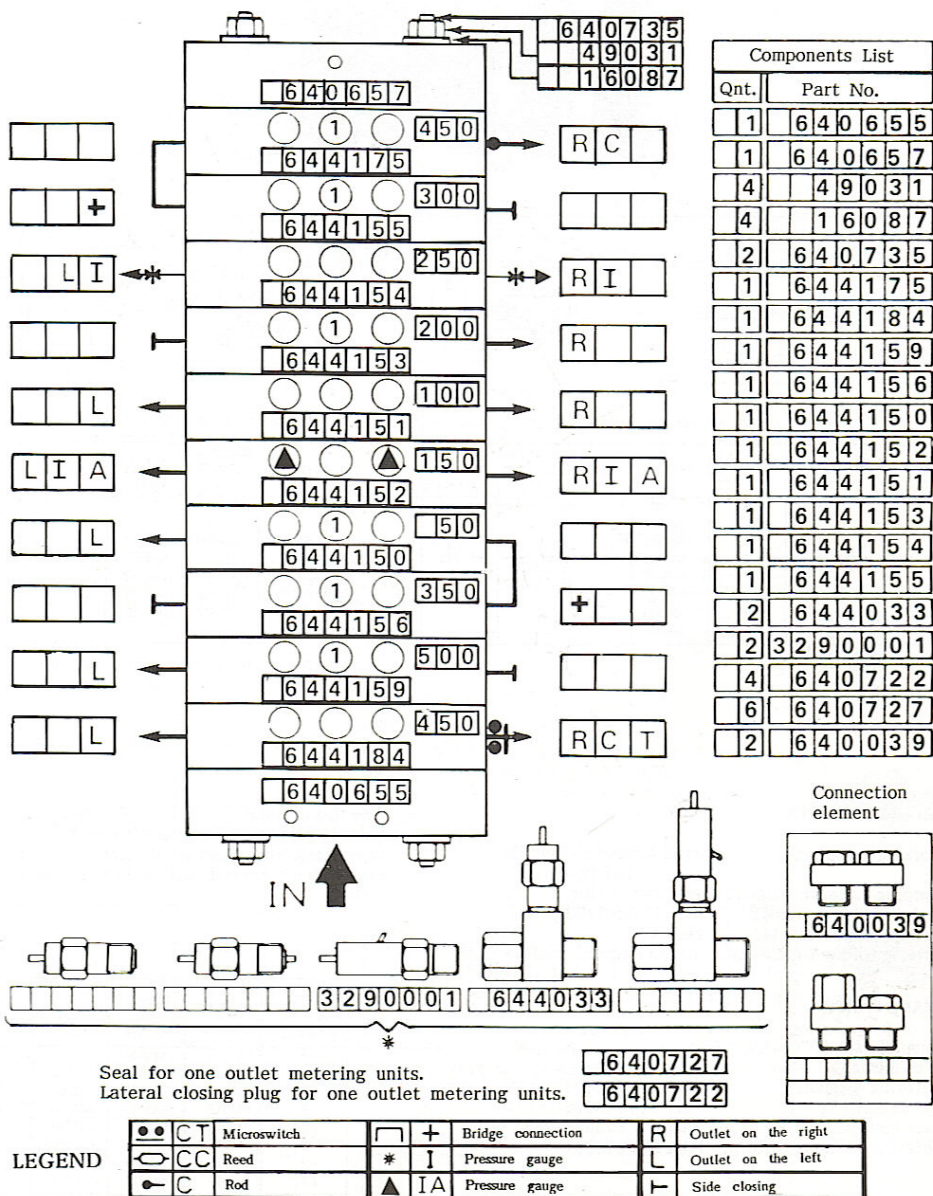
640735
49031
16087

640657

450
644175

300
644155

250
644154

200
644153

100
644151

150
644152

50
644150

350
644156

500
644159

450
644184

640655

IN

L I
L
L I A
L
L
L

R C
R I
R
R
R I A
R C T

Components List

| Qnt. | Part No. |
|---|---|
| 1 | 640655 |
| 1 | 640657 |
| 4 | 49031 |
| 4 | 16087 |
| 2 | 640735 |
| 1 | 644175 |
| 1 | 644184 |
| 1 | 644159 |
| 1 | 644156 |
| 1 | 644150 |
| 1 | 644152 |
| 1 | 644151 |
| 1 | 644153 |
| 1 | 644154 |
| 1 | 644155 |
| 2 | 644033 |
| 2 | 3290001 |
| 4 | 640722 |
| 6 | 640727 |
| 2 | 640039 |

Connection element

640039

3290001
644033

Seal for one outlet metering units. 640727
Lateral closing plug for one outlet metering units. 640722

LEGEND

| | | | | | |
|---|---|---|---|---|---|
| CT | Microswitch | + | Bridge connection | R | Outlet on the right |
| CC | Reed | I | Pressure gauge | L | Outlet on the left |
| C | Rod | IA | Pressure gauge | | Side closing |